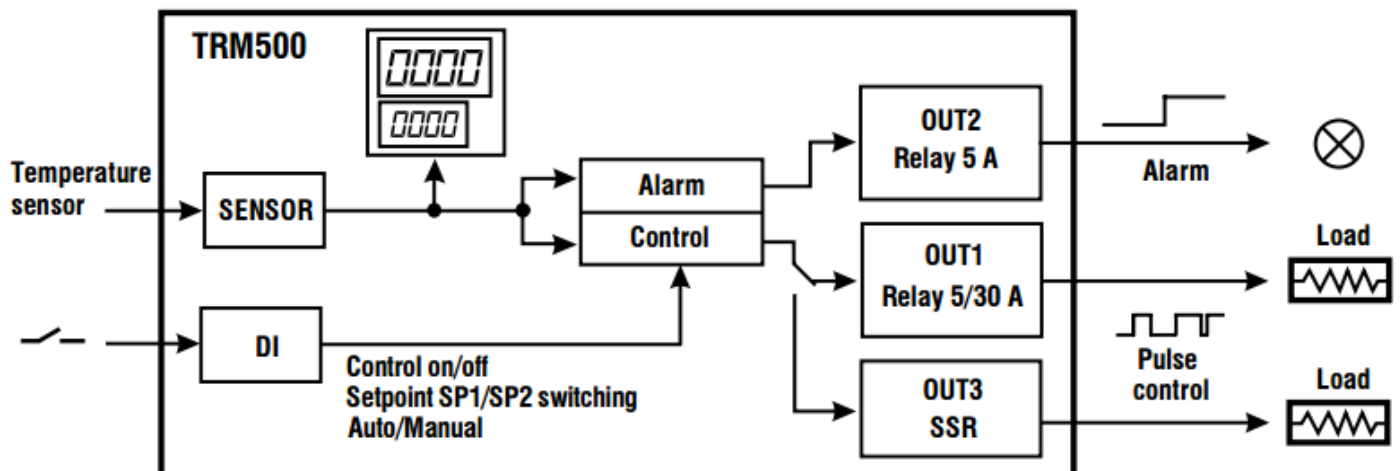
TRM500

0000

0000

Temperature sensor

SENSOR

Alarm

Control

OUT2
Relay 5 A

Alarm

OUT1
Relay 5/30 A

Load

DI

Control on/off
Setpoint SP1/SP2 switching
Auto/Manual

Pulse control

OUT3
SSR

Load